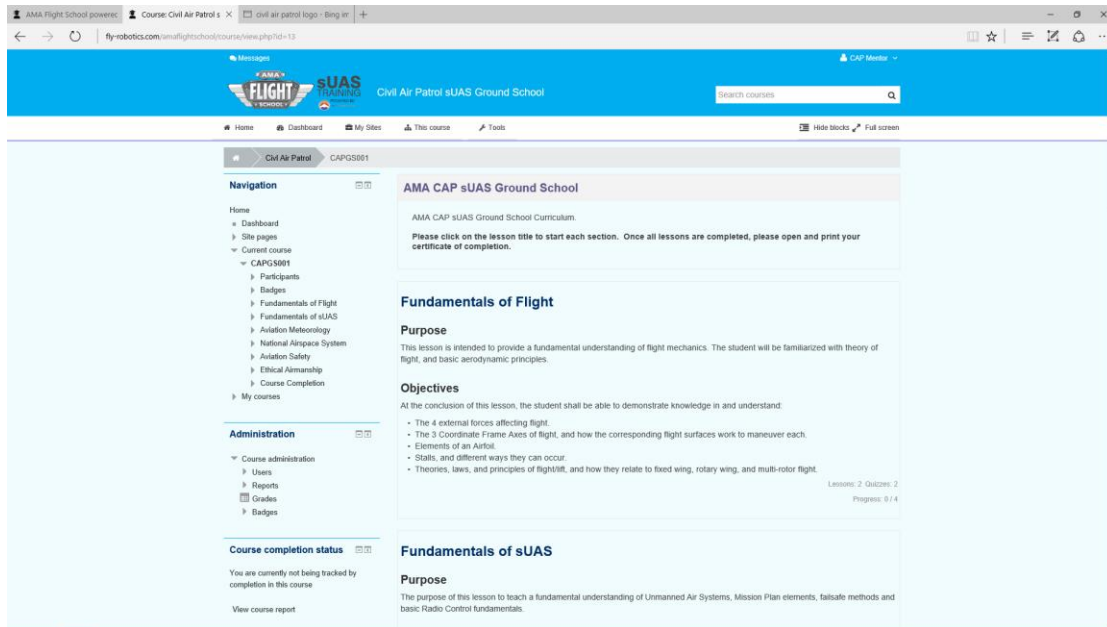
AMA Flight School powerec | Course: Civil Air Patrol s × | civil air patrol logo - Bing im | +

fly-robotics.com/amaflightschool/course/view.php?id=13

Messages

CAP Mentor

AMA FLIGHT SCHOOL sUAS TRAINING

Civil Air Patrol sUAS Ground School

Search courses

Home   Dashboard   My Sites   This course   Tools

Hide blocks   Full screen

Civil Air Patrol   CAPGS001

Navigation

Home
Dashboard
Site pages
Current course
CAPGS001
Participants
Badges
Fundamentals of Flight
Fundamentals of sUAS
Aviation Meteorology
National Airspace System
Aviation Safety
Ethical Airmanship
Course Completion
My courses

Administration

Course administration
Users
Reports
Grades
Badges

Course completion status

You are currently not being tracked by completion in this course

View course report

AMA CAP sUAS Ground School

AMA CAP sUAS Ground School Curriculum.

Please click on the lesson title to start each section. Once all lessons are completed, please open and print your certificate of completion.

Fundamentals of Flight

Purpose

This lesson is intended to provide a fundamental understanding of flight mechanics. The student will be familiarized with theory of flight, and basic aerodynamic principles.

Objectives

At the conclusion of this lesson, the student shall be able to demonstrate knowledge in and understand:

- The 4 external forces affecting flight.
- The 3 Coordinate Frame Axes of flight, and how the corresponding flight surfaces work to maneuver each.
- Elements of an Airfoil.
- Stalls, and different ways they can occur.
- Theories, laws, and principles of flight/lift, and how they relate to fixed wing, rotary wing, and multi-rotor flight.

Lessons: 2 Quizzes: 2

Progress: 0 / 4

Fundamentals of sUAS

Purpose

The purpose of this lesson to teach a fundamental understanding of Unmanned Air Systems, Mission Plan elements, failsafe methods and basic Radio Control fundamentals.